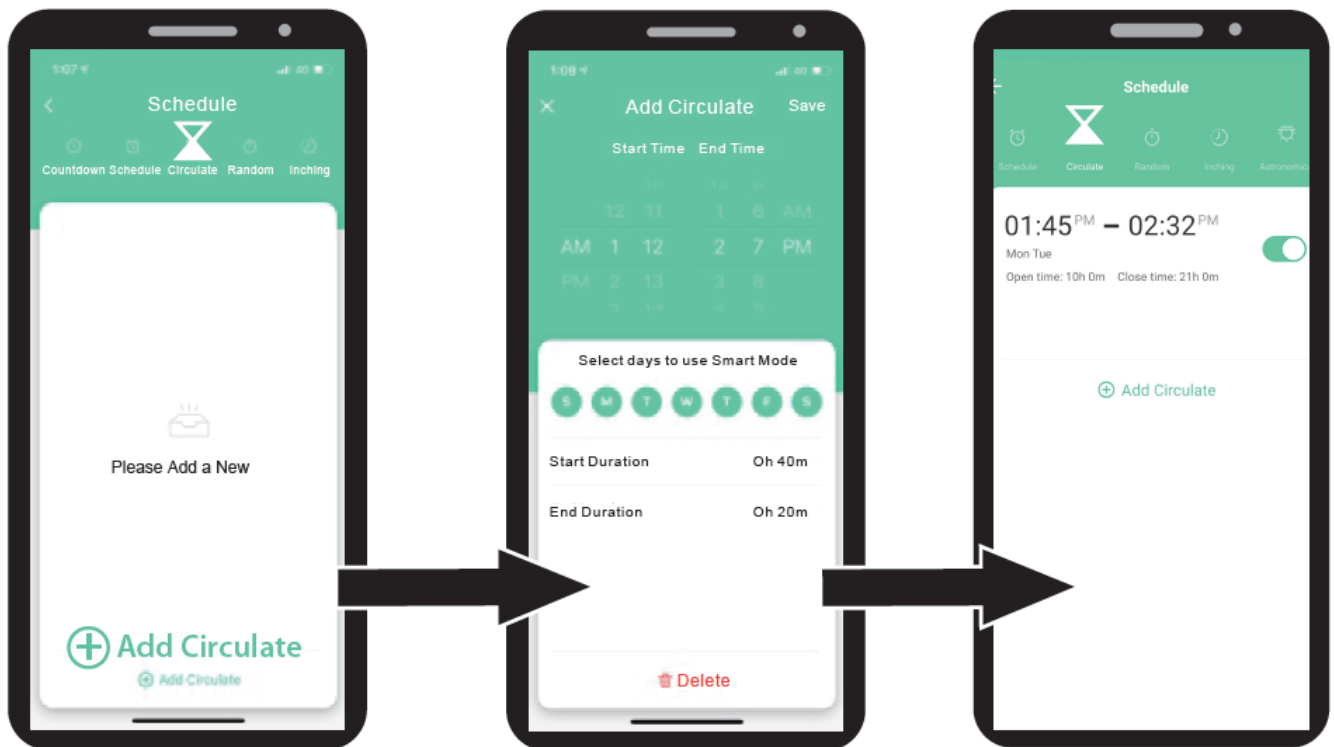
1:07

Schedule

Countdown Schedule Circulate Random Inching

Please Add a New

Add Circulate

Add Circulate

1:08

Add Circulate Save

Start Time End Time

| | | | | | |
|---|---|---|---|---|---|
| | 10 | | 12 | 5 | |
| | 12 | 11 | 1 | 6 | AM |
| AM | 1 | 12 | 2 | 7 | PM |
| PM | 2 | 13 | 3 | 8 | |

Select days to use Smart Mode

S M T W T F S

Start Duration Oh 40m

End Duration Oh 20m

Delete

Schedule

Schedule Circulate Random Inching Astronomical

01:45PM – 02:32PM

Mon Tue

Open time: 10h 0m Close time: 21h 0m

Add Circulate